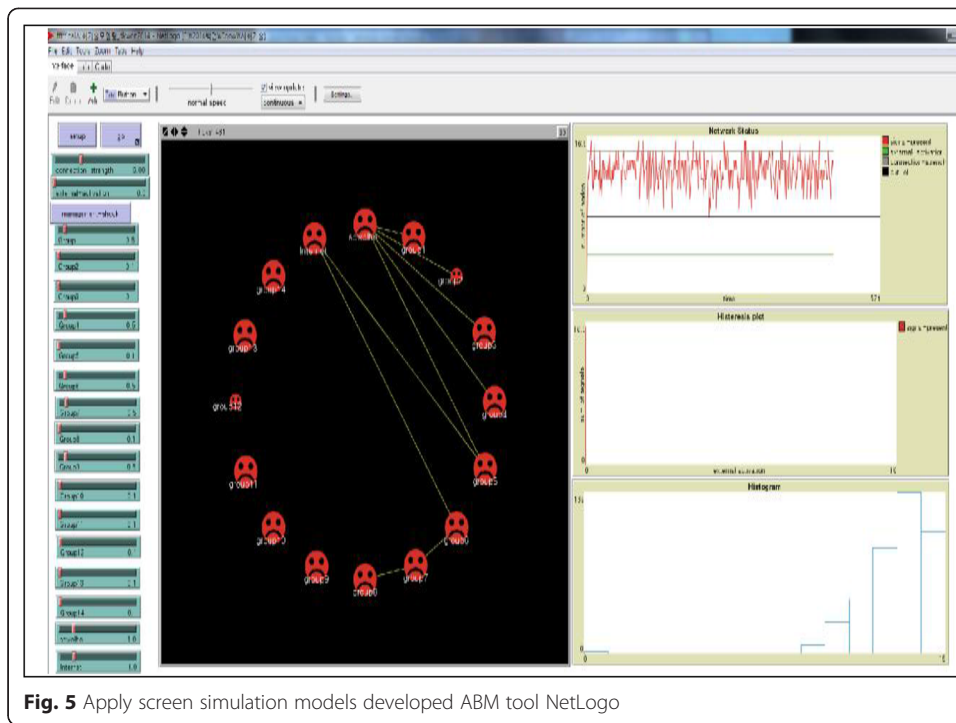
File Edit Tools Zoom Tabs Help

Interface Info Code

Edit Delete Add Button

normal speed

view updates

continuous

Settings...

setup go

connection_strength

external_stimulation

Group 1

Group2

Group3

Group 4

Group 5

Group 6

Group 7

Group 8

Group 9

Group 10

Group 11

Group 12

Group 13

Group 14

Interne

group1

group2

group 4

group 3

group3

group4

group12

group5

group11

group6

group7

group8

group9

Network Status

time

Hysteresis plot

Histogram

Fig. 5 Apply screen simulation models developed ABM tool NetLogo